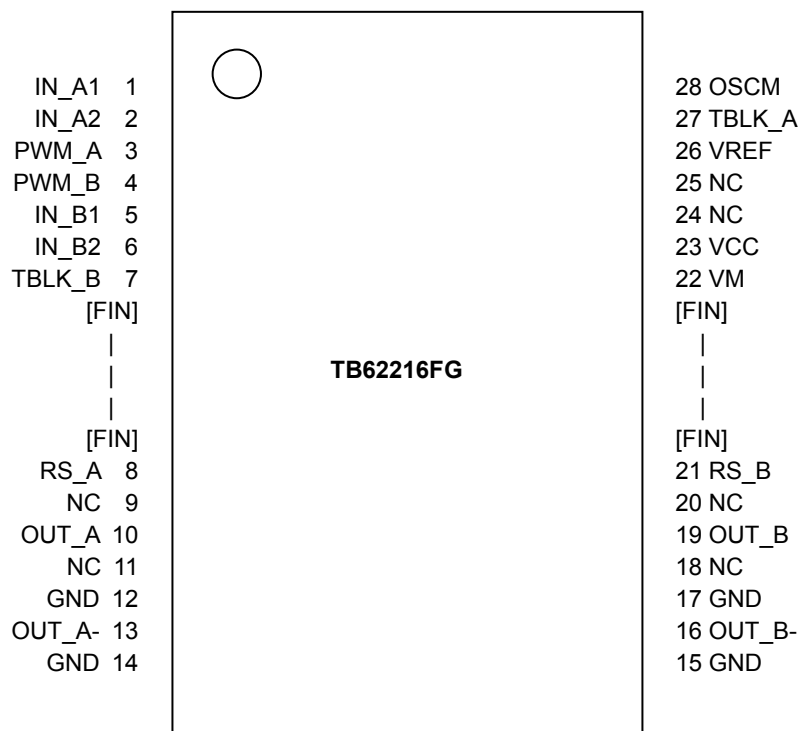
IN_A1 1
IN_A2 2
PWM_A 3
PWM_B 4
IN_B1 5
IN_B2 6
TBLK_B 7
[FIN]
|
|
|
[FIN]
RS_A 8
NC 9
OUT_A 10
NC 11
GND 12
OUT_A- 13
GND 14

TB62216FG

28 OSCM
27 TBLK_A
26 VREF
25 NC
24 NC
23 VCC
22 VM
[FIN]
|
|
|
[FIN]
21 RS_B
20 NC
19 OUT_B
18 NC
17 GND
16 OUT_B-
15 GND